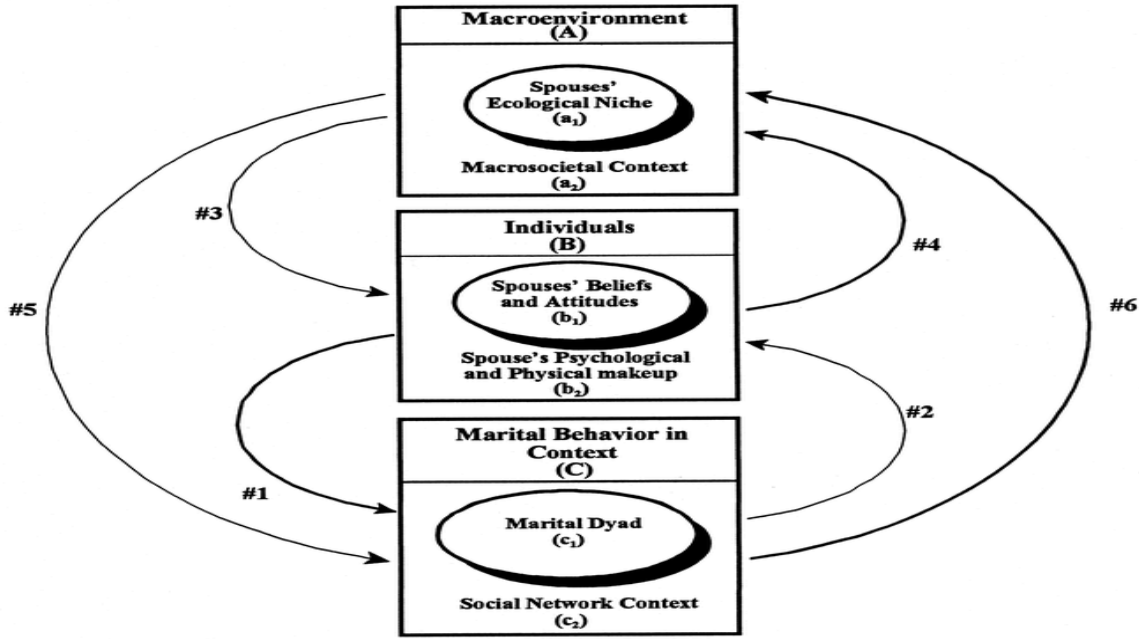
Macroenvironment
(A)

Spouses' Ecological Niche
$(a_1)$

Macrosocietal Context
$(a_2)$

#3

#5

Individuals
(B)

Spouses' Beliefs and Attitudes
$(b_1)$

Spouse's Psychological and Physical makeup
$(b_2)$

#4

#6

#2

#1

Marital Behavior in Context
(C)

Marital Dyad
$(c_1)$

Social Network Context
$(c_2)$